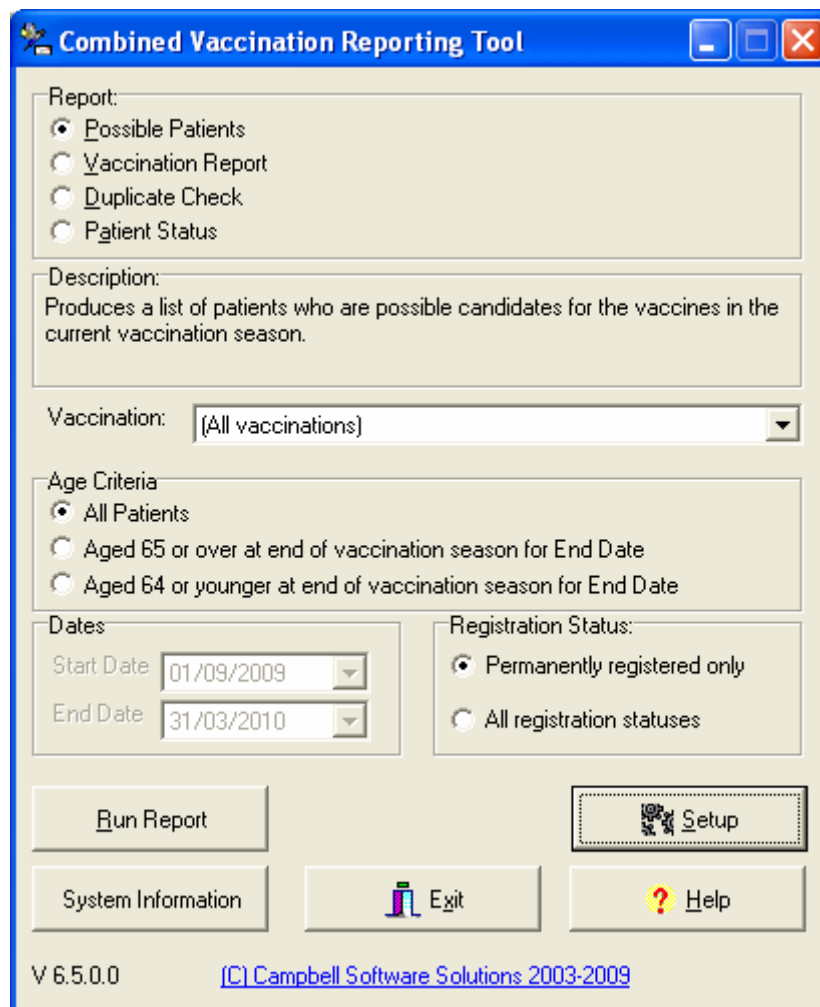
Combined Vaccination Reporting Tool

Report:
Possible Patients
Vaccination Report
Duplicate Check
Patient Status

Description:
Produces a list of patients who are possible candidates for the vaccines in the current vaccination season.

Vaccination: (All vaccinations)

Age Criteria
All Patients
Aged 65 or over at end of vaccination season for End Date
Aged 64 or younger at end of vaccination season for End Date

Dates
Start Date 01/09/2009
End Date 31/03/2010

Registration Status:
Permanently registered only
All registration statuses

Run Report
Setup
System Information
Exit
Help

V 6.5.0.0
(C) Campbell Software Solutions 2003-2009